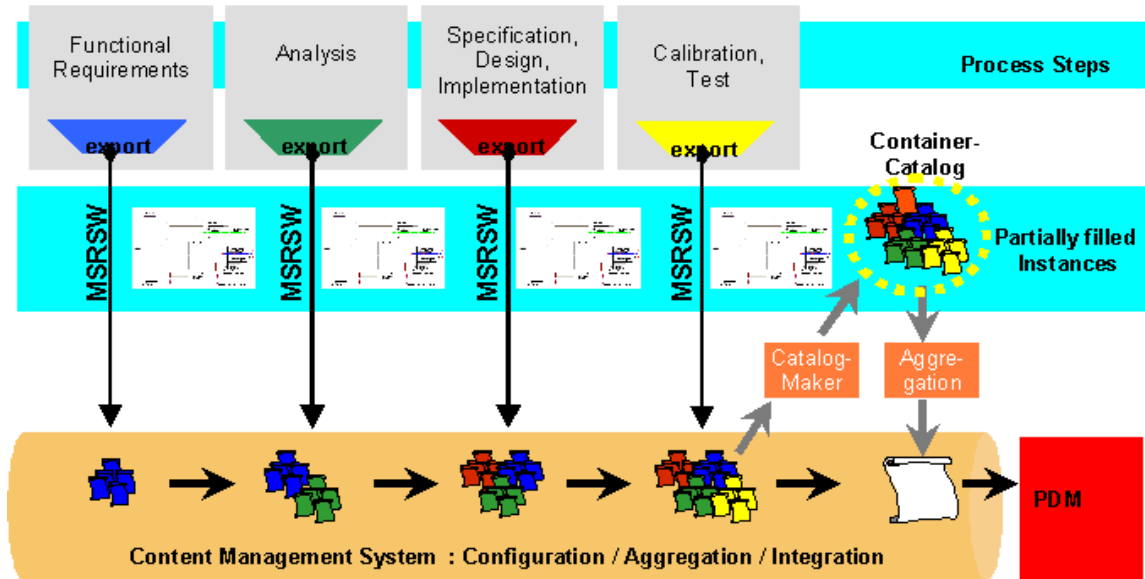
Functional Requirements

Analysis

Specification, Design, Implementation

Calibration, Test

Process Steps

export

export

export

export

Container-Catalog

MSRSW

MSRSW

MSRSW

MSRSW

Partially filled Instances

Catalog-Maker

Aggre-gation

PDM

Content Management System : Configuration / Aggregation / Integration